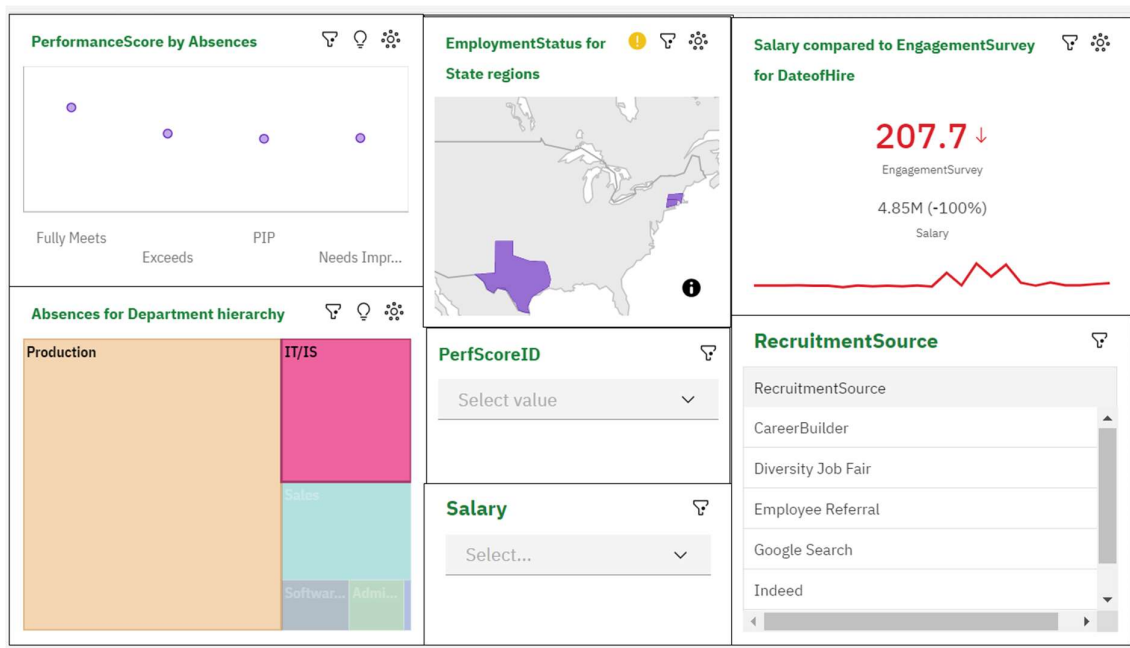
PerformanceScore by Absences

Fully Meets
Exceeds
PIP
Needs Impr...

EmploymentStatus for State regions

Salary compared to EngagementSurvey for DateofHire

207.7 ↓
EngagementSurvey

4.85M (-100%)
Salary

Absences for Department hierarchy

Production
IT/IS
Sales
Softwar...
Admi...

PerfScoreID
Select value

Salary
Select...

RecruitmentSource
RecruitmentSource
CareerBuilder
Diversity Job Fair
Employee Referral
Google Search
Indeed